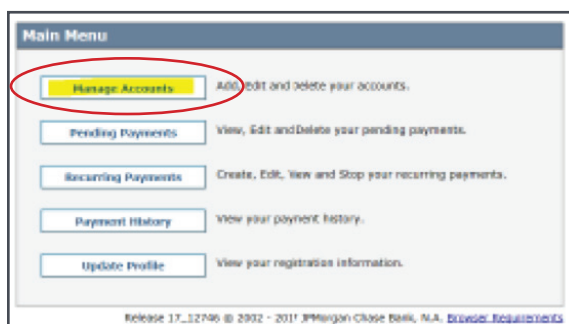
Main Menu

Manage Accounts Add, Edit and Delete your accounts.

Pending Payments View, Edit and Delete your pending payments.

Recurring Payments Create, Edit, View and Stop your recurring payments.

Payment History View your payment history.

Update Profile View your registration information.

Release 17_12746 © 2002 - 2017 JPMorgan Chase Bank, N.A. Browser Requirements